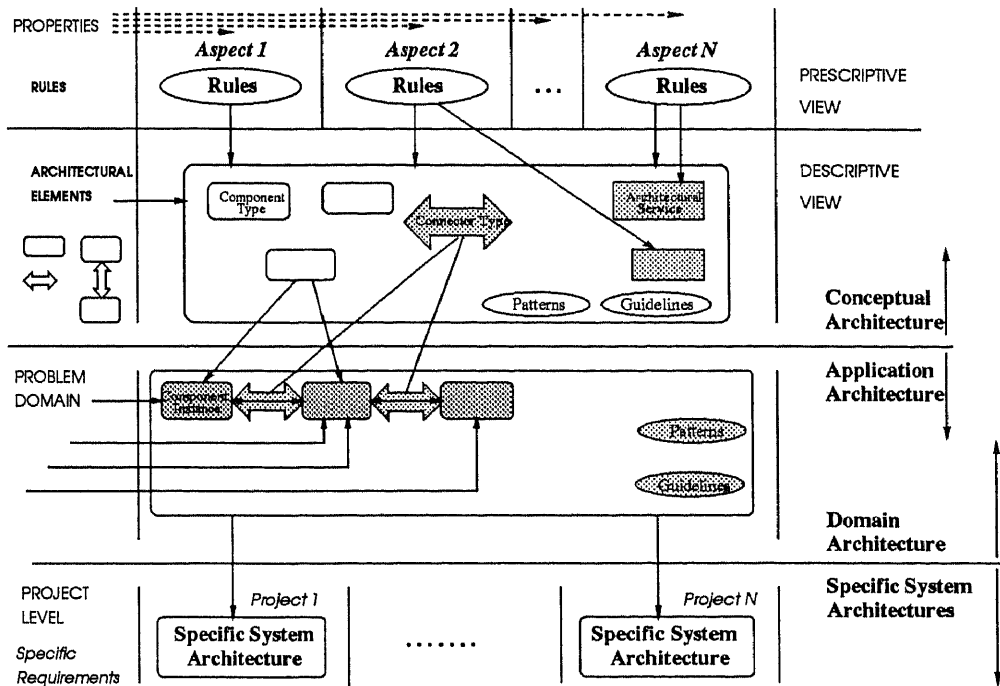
PROPERTIES

Aspect 1

Aspect 2

Aspect N

RULES

Rules

Rules

...

Rules

PRESCRIPTIVE VIEW

ARCHITECTURAL ELEMENTS

Component Type

Connector Type

Architectural Service

DESCRIPTIVE VIEW

Patterns

Guidelines

Conceptual Architecture

PROBLEM DOMAIN

Component Instance

Application Architecture

Patterns

Guidelines

Domain Architecture

PROJECT LEVEL

Specific Requirements

Project 1

Specific System Architecture

.......

Project N

Specific System Architecture

Specific System Architectures